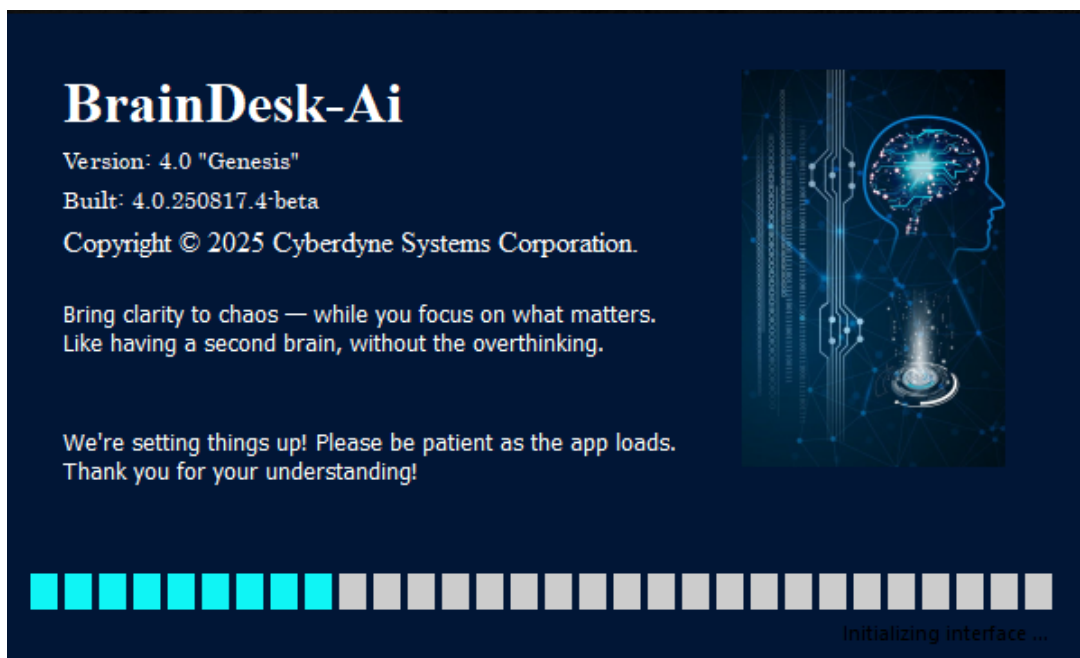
BrainDesk-Ai

Version: 4.0 "Genesis"

Built: 4.0.250817.4-beta

Copyright © 2025 Cyberdyne Systems Corporation.

Bring clarity to chaos — while you focus on what matters. Like having a second brain, without the overthinking.

We're setting things up! Please be patient as the app loads. Thank you for your understanding!

Initializing interface ...